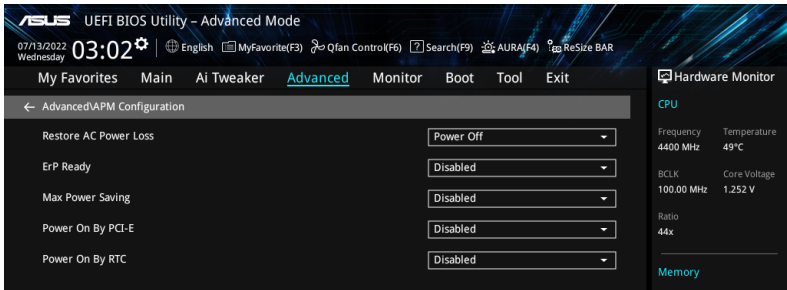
ASUS UEFI BIOS Utility – Advanced Mode

07/13/2022 Wednesday 03:02 English MyFavorite(F3) Qfan Control(F6) Search(F9) AURA(F4) ReSize BAR

My Favorites Main Ai Tweaker Advanced Monitor Boot Tool Exit

Hardware Monitor

← Advanced\APM Configuration

Restore AC Power Loss Power Off

ErP Ready Disabled

Max Power Saving Disabled

Power On By PCI-E Disabled

Power On By RTC Disabled

CPU

Frequency 4400 MHz
Temperature 49°C

BCLK 100.00 MHz
Core Voltage 1.252 V

Ratio 44x

Memory